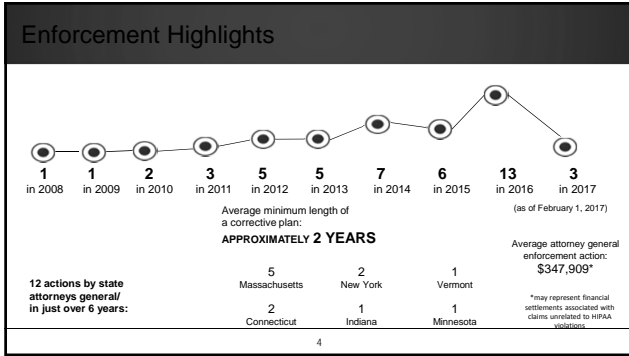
Enforcement Highlights

1 in 2008
1 in 2009
2 in 2010
3 in 2011
5 in 2012
5 in 2013
7 in 2014
6 in 2015
13 in 2016
3 in 2017

(as of February 1, 2017)

Average minimum length of a corrective plan:
APPROXIMATELY 2 YEARS

Average attorney general enforcement action:
$347,909*

12 actions by state attorneys general/ in just over 6 years:

| 5 | 2 | 1 |
|---|---|---|
| Massachusetts | New York | Vermont |
| 2 | 1 | 1 |
| Connecticut | Indiana | Minnesota |

*may represent financial settlements associated with claims unrelated to HIPAA violations

4